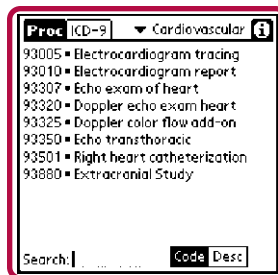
Proc ICD-9 ▾ Cardiovascular i

93005 • Electrocardiogram tracing
93010 • Electrocardiogram report
93307 • Echo exam of heart
93320 • Doppler echo exam heart
93325 • Doppler color flow add-on
93350 • Echo transthoracic
93501 • Right heart catheterization
93880 • Extracranial Study

Search: Code Desc